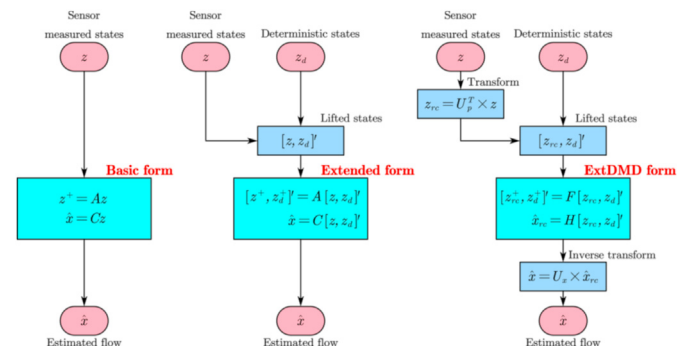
Sensor
measured states

$z$

Basic form

$z^+ = Az$
$\hat{x} = Cz$

$\hat{x}$

Estimated flow

Sensor
measured states

$z$

Deterministic states

$z_d$

Lifted states

$[z, z_d]'$

Extended form

$[z^+, z_d^+]' = A\,[z, z_d]'$
$\hat{x} = C\,[z, z_d]'$

$\hat{x}$

Estimated flow

Sensor
measured states

$z$

Transform

$z_{rc} = U_p^T \times z$

Deterministic states

$z_d$

Lifted states

$[z_{rc}, z_d]'$

ExtDMD form

$[z_{rc}^+, z_d^+]' = F\,[z_{rc}, z_d]'$
$\hat{x}_{rc} = H\,[z_{rc}, z_d]'$

Inverse transform

$\hat{x} = U_x \times \hat{x}_{rc}$

$\hat{x}$

Estimated flow